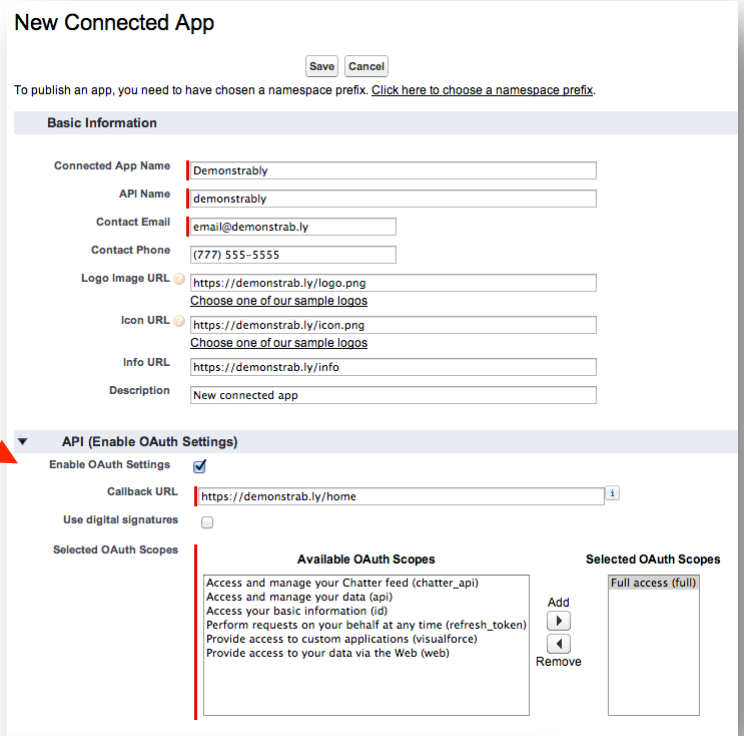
New Connected App

Save Cancel

To publish an app, you need to have chosen a namespace prefix. Click here to choose a namespace prefix.

Basic Information

Connected App Name Demonstrably

API Name demonstrably

Contact Email email@demonstrab.ly

Contact Phone (777) 555-5555

Logo Image URL https://demonstrab.ly/logo.png
Choose one of our sample logos

Icon URL https://demonstrab.ly/icon.png
Choose one of our sample logos

Info URL https://demonstrab.ly/info

Description New connected app

API (Enable OAuth Settings)

Enable OAuth Settings

Callback URL https://demonstrab.ly/home i

Use digital signatures

Selected OAuth Scopes

Available OAuth Scopes

Access and manage your Chatter feed (chatter_api)
Access and manage your data (api)
Access your basic information (id)
Perform requests on your behalf at any time (refresh_token)
Provide access to custom applications (visualforce)
Provide access to your data via the Web (web)

Add

Remove

Selected OAuth Scopes

Full access (full)